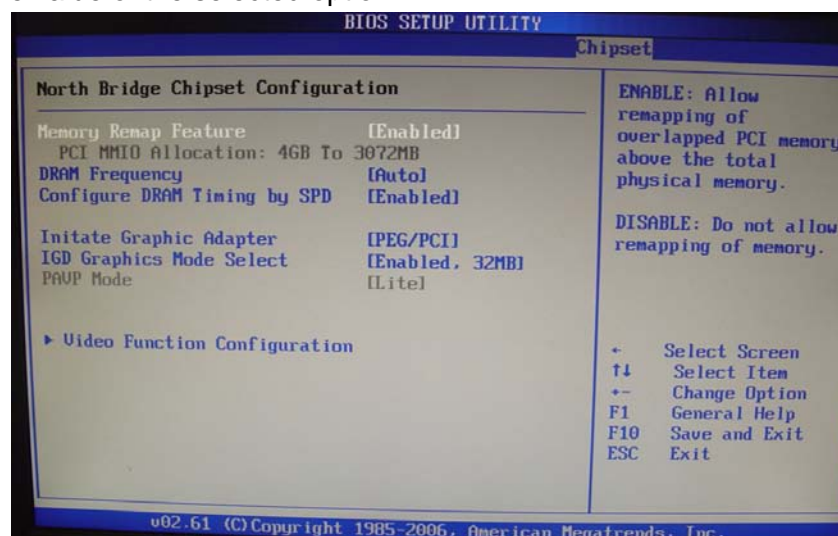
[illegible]

BIOS SETUP UTILITY

Chipset

North Bridge Chipset Configuration

Memory Remap Feature [Enabled]
PCI MMIO Allocation: 4GB To 3072MB
DRAM Frequency [Auto]
Configure DRAM Timing by SPD [Enabled]

Initate Graphic Adapter [PEG/PCI]
IGD Graphics Mode Select [Enabled, 32MB]
PAVP Mode [Lite]

▶ Video Function Configuration

ENABLE: Allow remapping of overlapped PCI memory above the total physical memory.

DISABLE: Do not allow remapping of memory.

← Select Screen
↑↓ Select Item
+- Change Option
F1 General Help
F10 Save and Exit
ESC Exit

v02.61 (C)Copyright 1985-2006, American Megatrends, Inc.